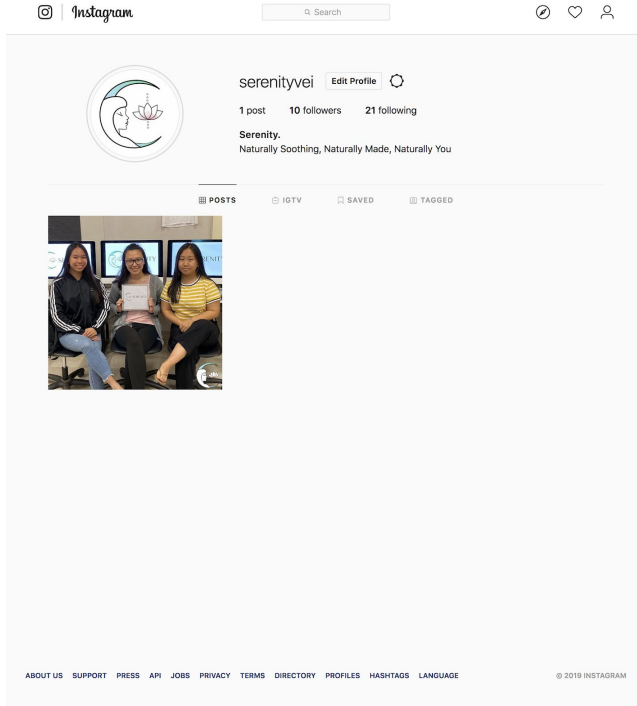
Instagram

Search

serenityvei Edit Profile

1 post 10 followers 21 following

Serenity.
Naturally Soothing, Naturally Made, Naturally You

POSTS IGTV SAVED TAGGED

ABOUT US SUPPORT PRESS API JOBS PRIVACY TERMS DIRECTORY PROFILES HASHTAGS LANGUAGE © 2019 INSTAGRAM